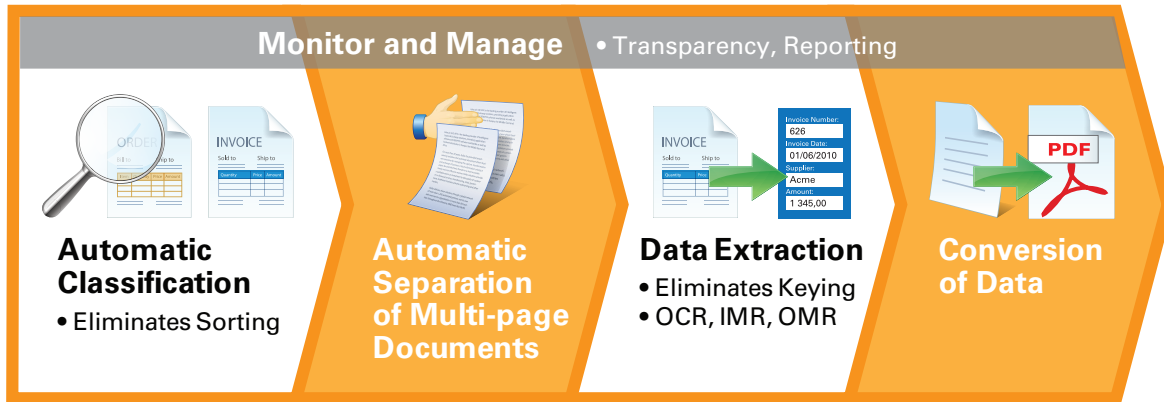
Monitor and Manage • Transparency, Reporting

ORDER
Bill to
Ship to

INVOICE
Sold to
Ship to
Quantity
Price
Amount

Automatic Classification
• Eliminates Sorting

Automatic Separation of Multi-page Documents

INVOICE
Sold to
Ship to
Quantity
Price

Invoice Number:
626
Invoice Date:
01/06/2010
Supplier:
Acme
Amount:
1.345,00

Data Extraction
• Eliminates Keying
• OCR, IMR, OMR

PDF

Conversion of Data